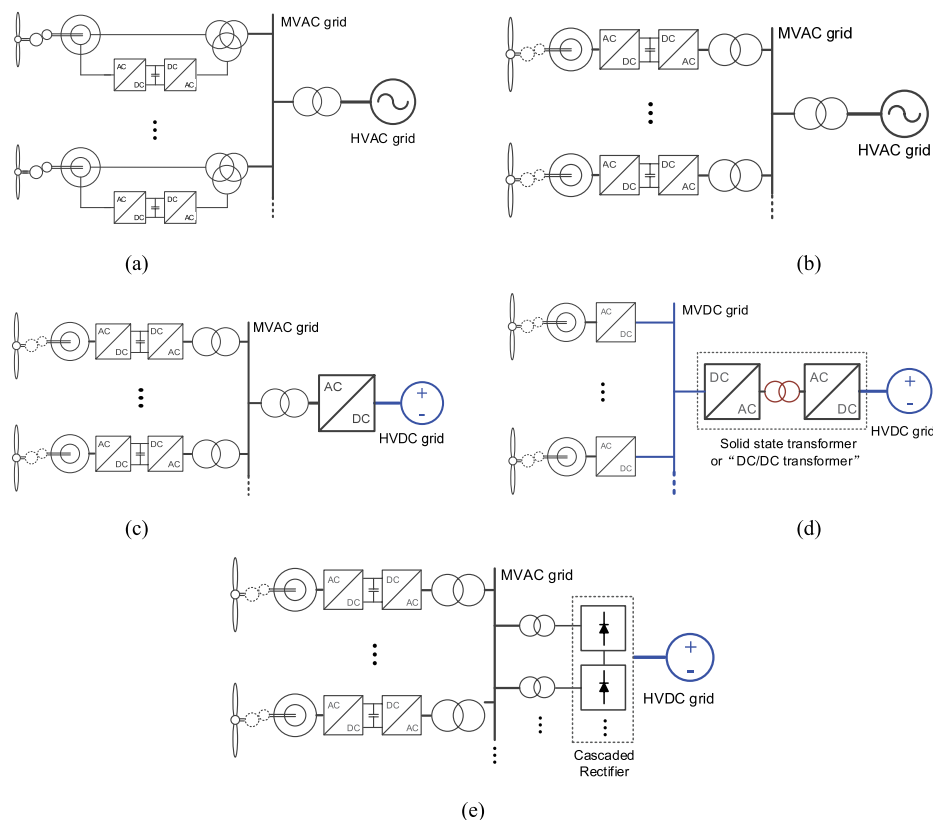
AC
DC
DC
AC
MVAC grid
AC
DC
DC
AC
HVAC grid
(a)

AC
DC
DC
AC
MVAC grid
AC
DC
DC
AC
HVAC grid
(b)

AC
DC
DC
AC
MVAC grid
AC
DC
DC
AC
AC
DC
+
-
HVDC grid
(c)

AC
DC
MVDC grid
AC
DC
DC
AC
AC
DC
+
-
Solid state transformer or "DC/DC transformer"
HVDC grid
(d)

AC
DC
DC
AC
MVAC grid
AC
DC
DC
AC
+
-
HVDC grid
Cascaded Rectifier
(e)